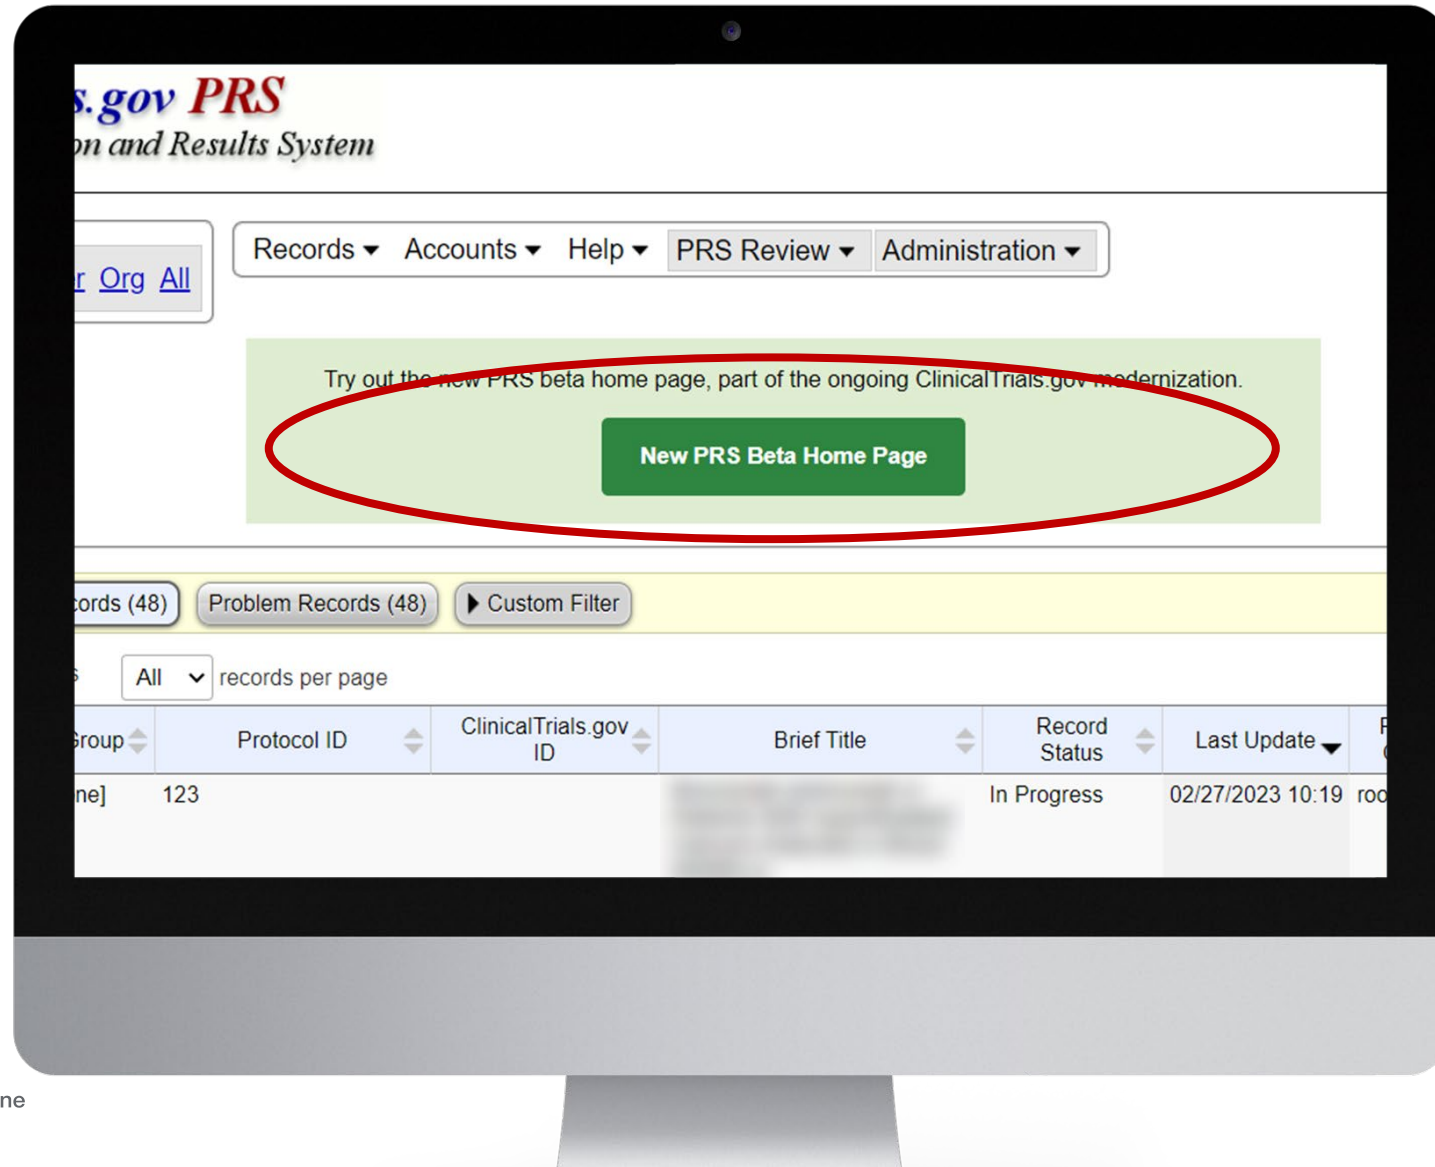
s.gov PRS
on and Results System

r Org All

Records ▾ Accounts ▾ Help ▾ PRS Review ▾ Administration ▾

Try out the new PRS beta home page, part of the ongoing ClinicalTrials.gov modernization.

New PRS Beta Home Page

cords (48) Problem Records (48) ▸ Custom Filter

All records per page

| roup | Protocol ID | ClinicalTrials.gov ID | Brief Title | Record Status | Last Update | |
|---|---|---|---|---|---|---|
| ne] | 123 | | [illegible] | In Progress | 02/27/2023 10:19 | roo |

ne